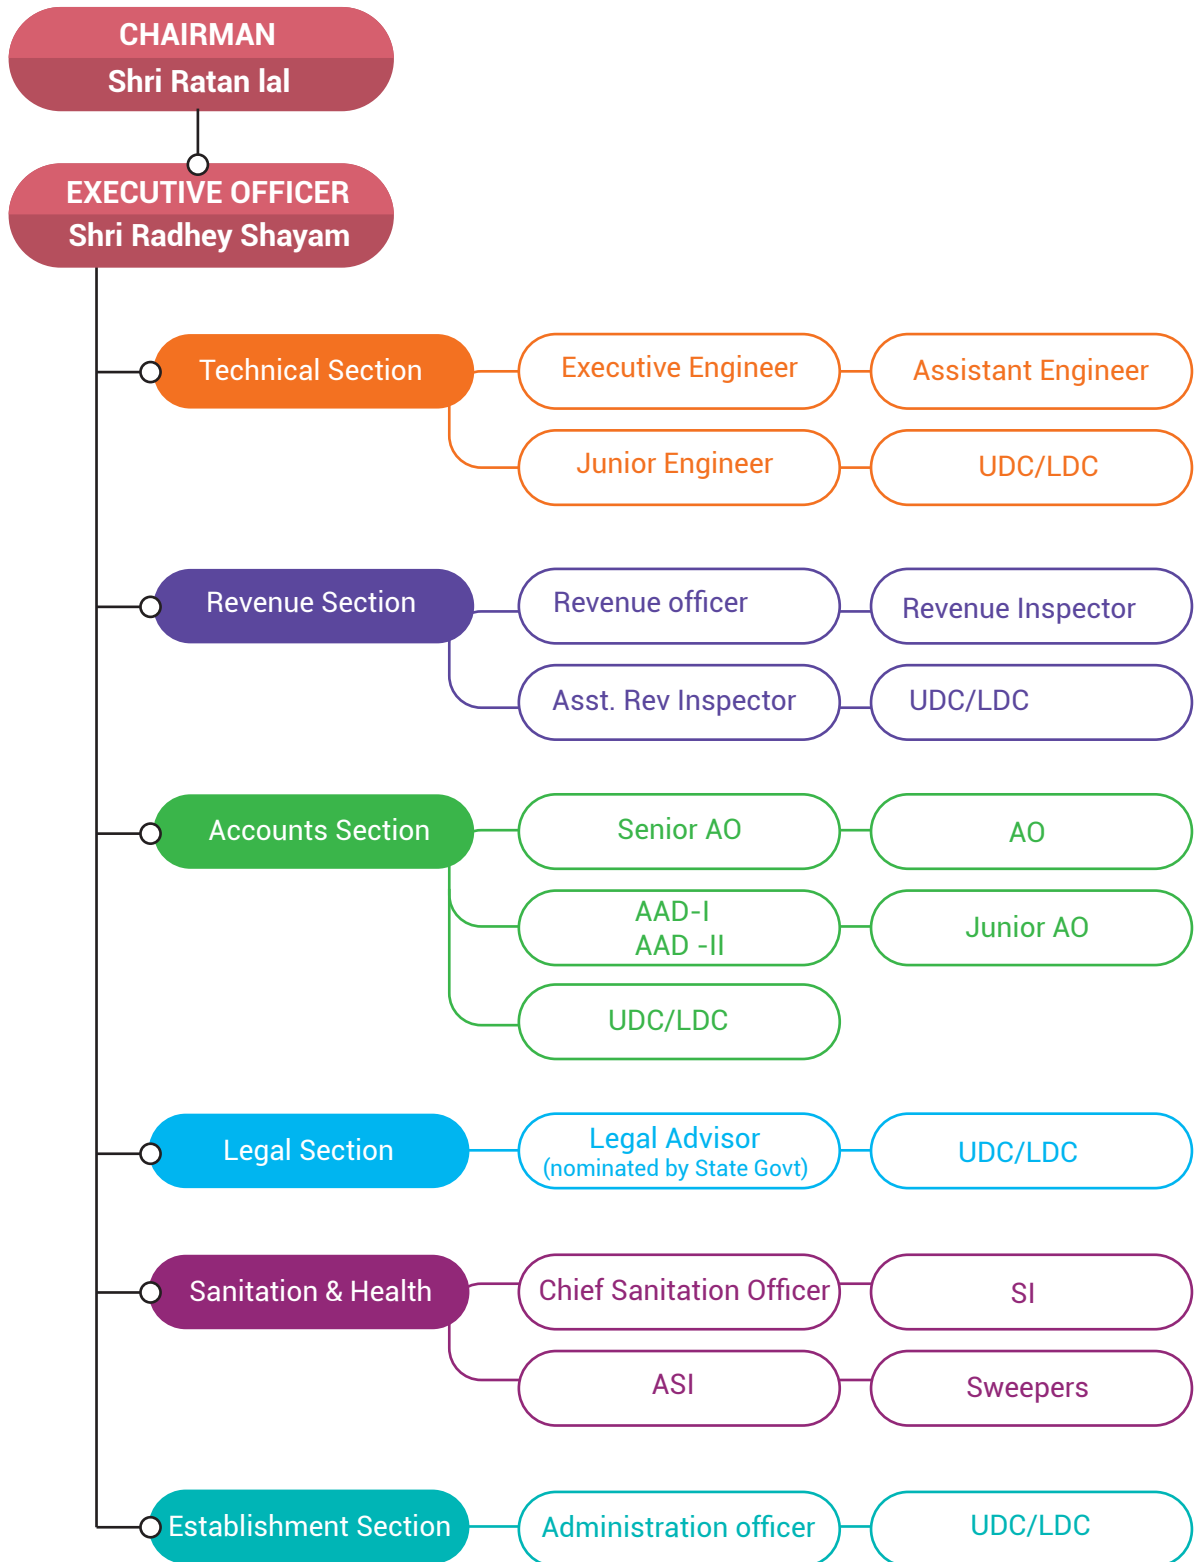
CHAIRMAN
Shri Ratan lal

EXECUTIVE OFFICER
Shri Radhey Shayam

Technical Section
Executive Engineer
Assistant Engineer
Junior Engineer
UDC/LDC

Revenue Section
Revenue officer
Revenue Inspector
Asst. Rev Inspector
UDC/LDC

Accounts Section
Senior AO
AO
AAD-I
AAD -II
Junior AO
UDC/LDC

Legal Section
Legal Advisor
(nominated by State Govt)
UDC/LDC

Sanitation & Health
Chief Sanitation Officer
SI
ASI
Sweepers

Establishment Section
Administration officer
UDC/LDC